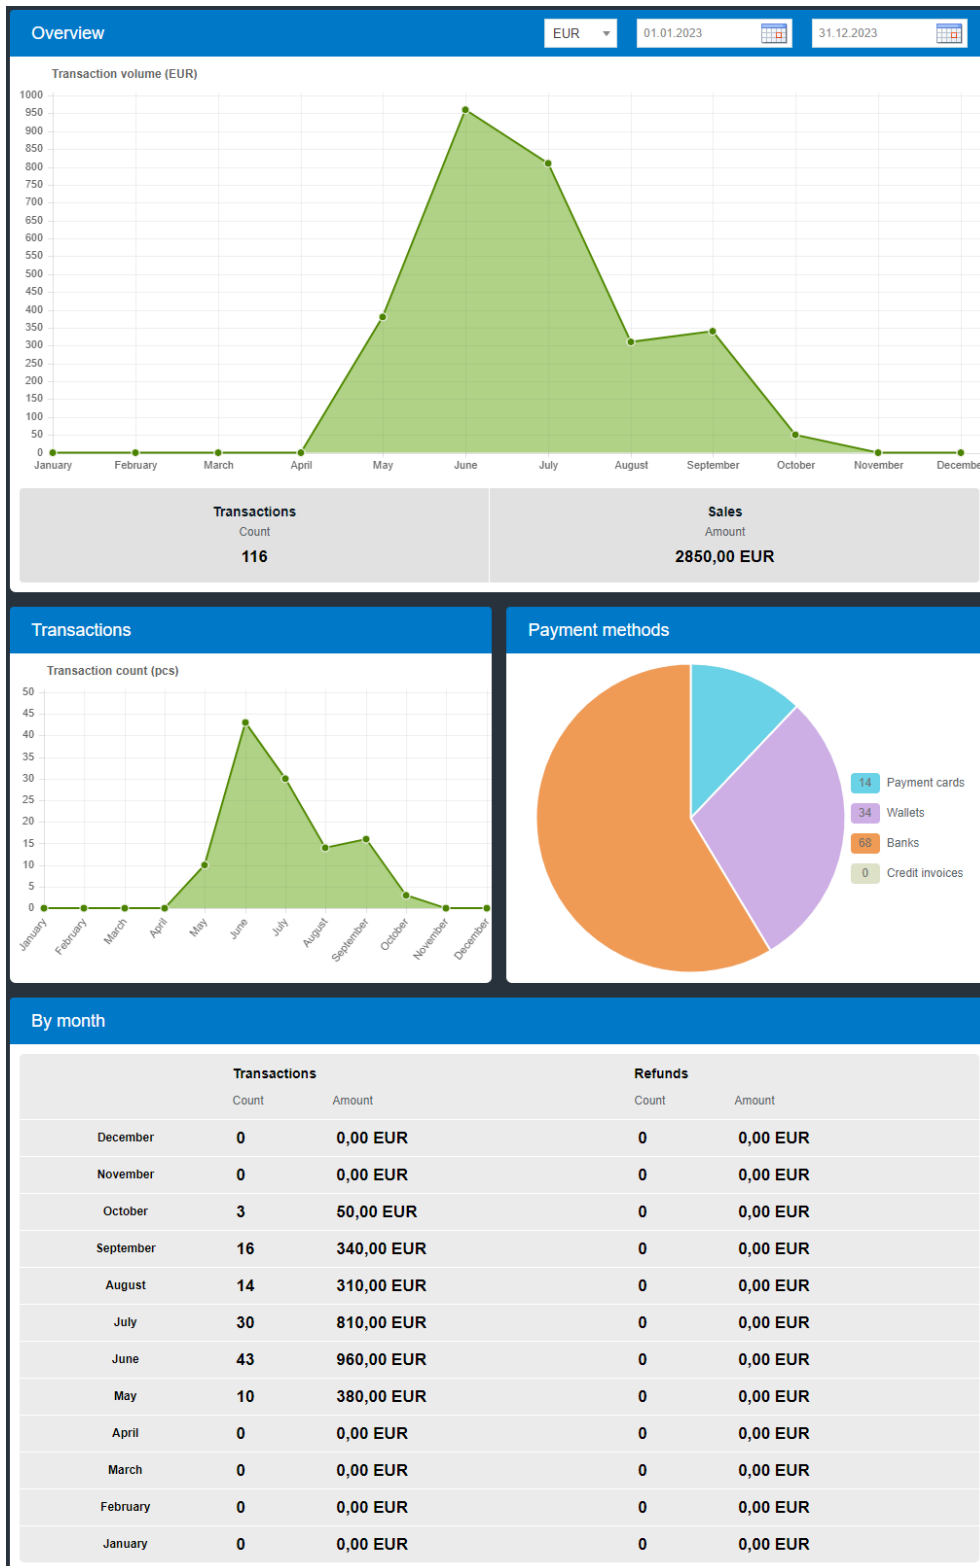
Overview

EUR

01.01.2023

31.12.2023

Transaction volume (EUR)

1000
950
900
850
800
750
700
650
600
550
500
450
400
350
300
250
200
150
100
50
0

January February March April May June July August September October November Decembe

Transactions
Count
116

Sales
Amount
2850,00 EUR

Transactions

Transaction count (pcs)

50
45
40
35
30
25
20
15
10
5
0

January February March April May June July August September October November December

Payment methods

14 Payment cards
34 Wallets
68 Banks
0 Credit invoices

By month

| | Transactions | | Refunds | |
|---|---|---|---|---|
| | Count | Amount | Count | Amount |
| December | 0 | 0,00 EUR | 0 | 0,00 EUR |
| November | 0 | 0,00 EUR | 0 | 0,00 EUR |
| October | 3 | 50,00 EUR | 0 | 0,00 EUR |
| September | 16 | 340,00 EUR | 0 | 0,00 EUR |
| August | 14 | 310,00 EUR | 0 | 0,00 EUR |
| July | 30 | 810,00 EUR | 0 | 0,00 EUR |
| June | 43 | 960,00 EUR | 0 | 0,00 EUR |
| May | 10 | 380,00 EUR | 0 | 0,00 EUR |
| April | 0 | 0,00 EUR | 0 | 0,00 EUR |
| March | 0 | 0,00 EUR | 0 | 0,00 EUR |
| February | 0 | 0,00 EUR | 0 | 0,00 EUR |
| January | 0 | 0,00 EUR | 0 | 0,00 EUR |